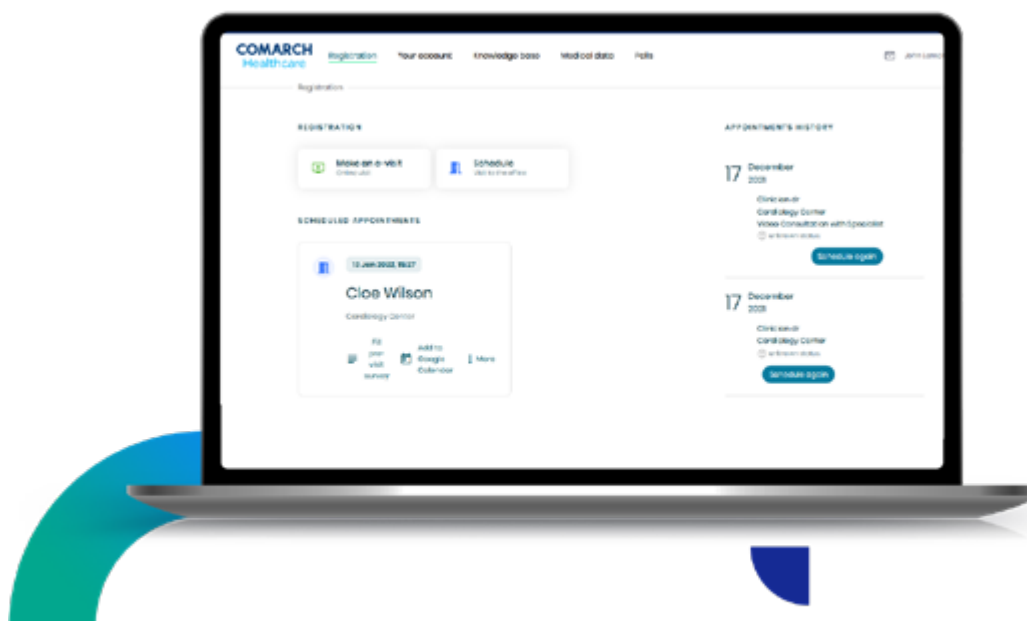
COMARCH
Healthcare

Registration Your account Knowledge base Medical data Polls

John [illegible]

Registration

REGISTRATION

Make an e-visit
Online visit

Schedule
Visit to the office

SCHEDULED APPOINTMENTS

12 Jan 2022, 15:27

Cloe Wilson

Cardiology Center

Fill your visit survey

Add to Google Calendar

More

APPOINTMENTS HISTORY

17 December
2021

Clinic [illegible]
Cardiology Center
Video Consultation with Specialist
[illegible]

Schedule again

17 December
2021

Clinic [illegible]
Cardiology Center
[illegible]

Schedule again